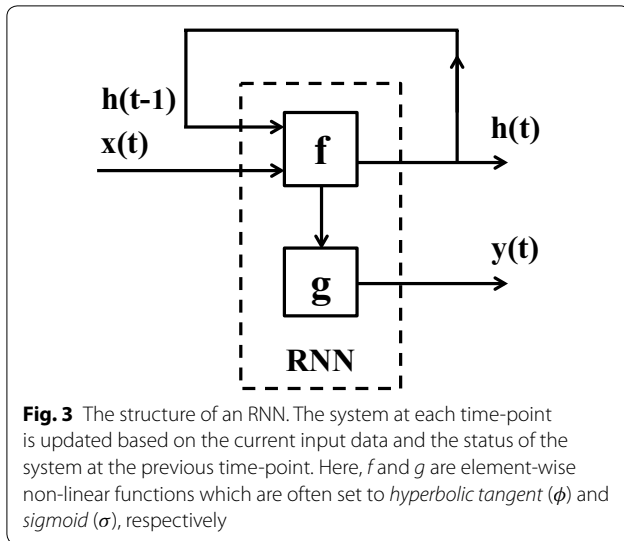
h(t-1)

x(t)

f

h(t)

g

y(t)

RNN

**Fig. 3** The structure of an RNN. The system at each time-point is updated based on the current input data and the status of the system at the previous time-point. Here, *f* and *g* are element-wise non-linear functions which are often set to *hyperbolic tangent* ($\phi$) and *sigmoid* ($\sigma$), respectively